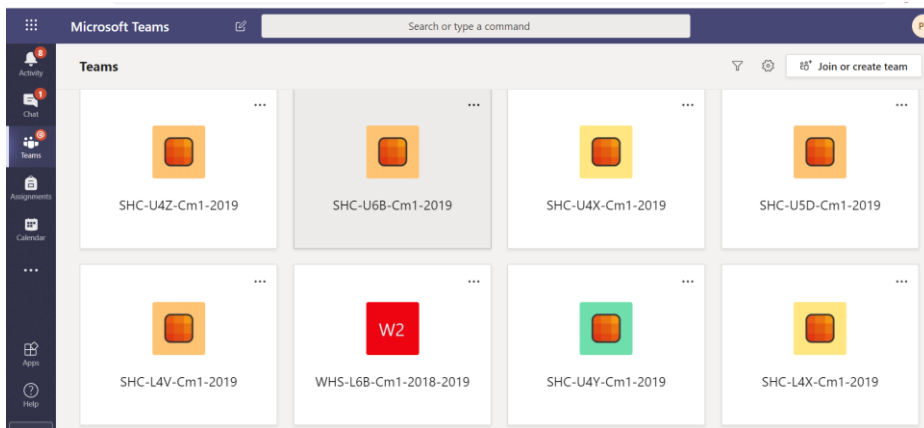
Microsoft Teams

Search or type a command

8
Activity

1
Chat

Teams

Assignments

Calendar

...

Apps

Help

Teams

Join or create team

...
SHC-U4Z-Cm1-2019

...
SHC-U6B-Cm1-2019

...
SHC-U4X-Cm1-2019

...
SHC-U5D-Cm1-2019

...
SHC-L4V-Cm1-2019

...
W2
WHS-L6B-Cm1-2018-2019

...
SHC-U4Y-Cm1-2019

...
SHC-L4X-Cm1-2019